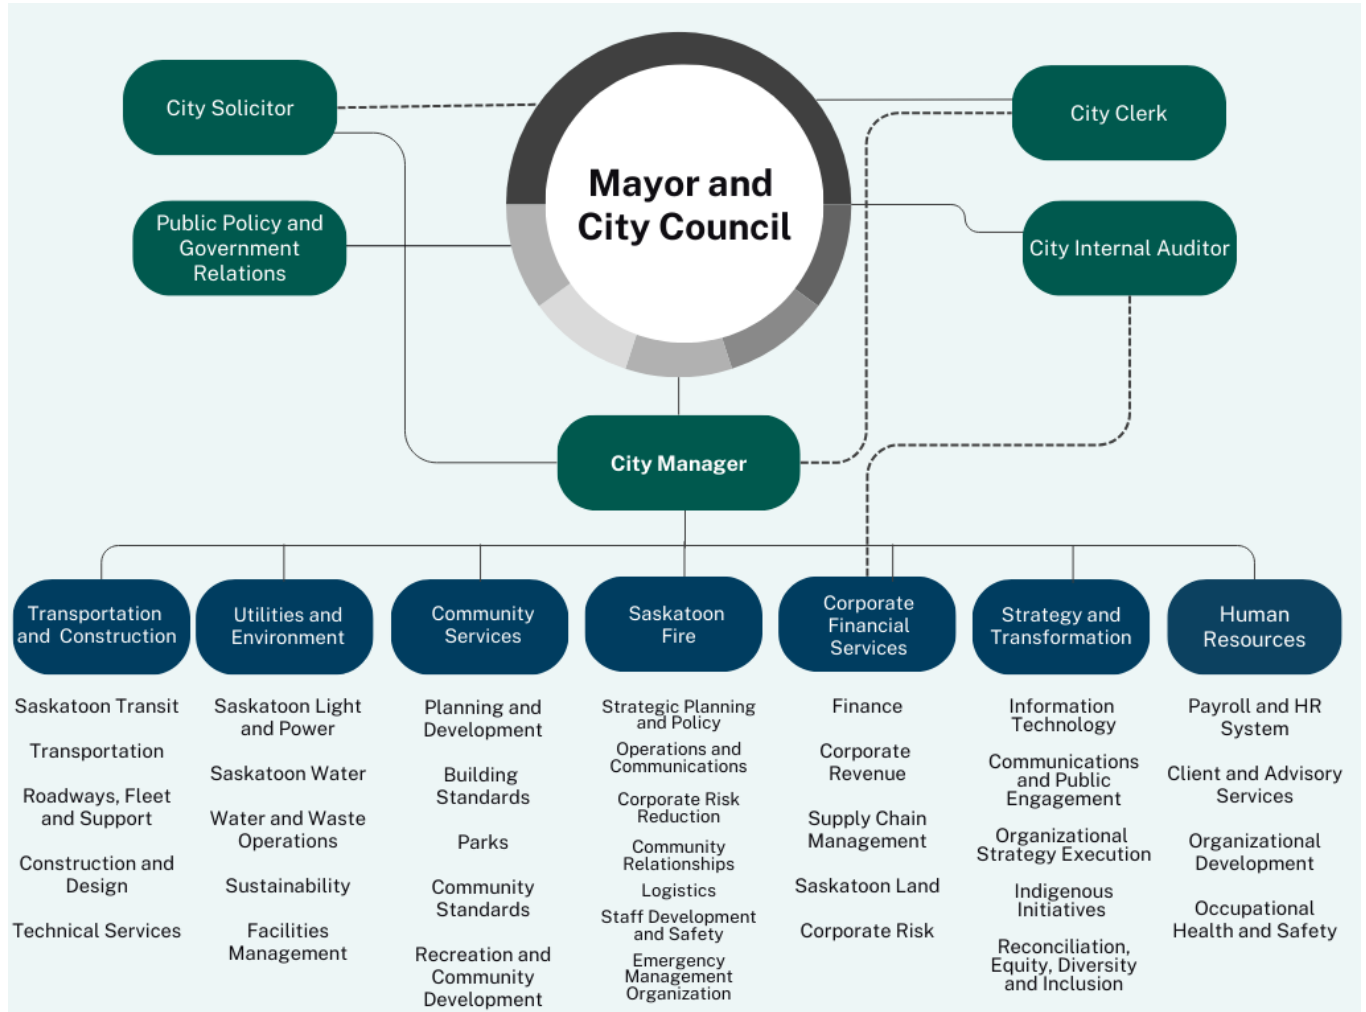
City Solicitor

Public Policy and Government Relations

Mayor and City Council

City Clerk

City Internal Auditor

City Manager

Transportation and Construction

Saskatoon Transit

Transportation

Roadways, Fleet and Support

Construction and Design

Technical Services

Utilities and Environment

Saskatoon Light and Power

Saskatoon Water

Water and Waste Operations

Sustainability

Facilities Management

Community Services

Planning and Development

Building Standards

Parks

Community Standards

Recreation and Community Development

Saskatoon Fire

Strategic Planning and Policy

Operations and Communications

Corporate Risk Reduction

Community Relationships

Logistics

Staff Development and Safety

Emergency Management Organization

Corporate Financial Services

Finance

Corporate Revenue

Supply Chain Management

Saskatoon Land

Corporate Risk

Strategy and Transformation

Information Technology

Communications and Public Engagement

Organizational Strategy Execution

Indigenous Initiatives

Reconciliation, Equity, Diversity and Inclusion

Human Resources

Payroll and HR System

Client and Advisory Services

Organizational Development

Occupational Health and Safety